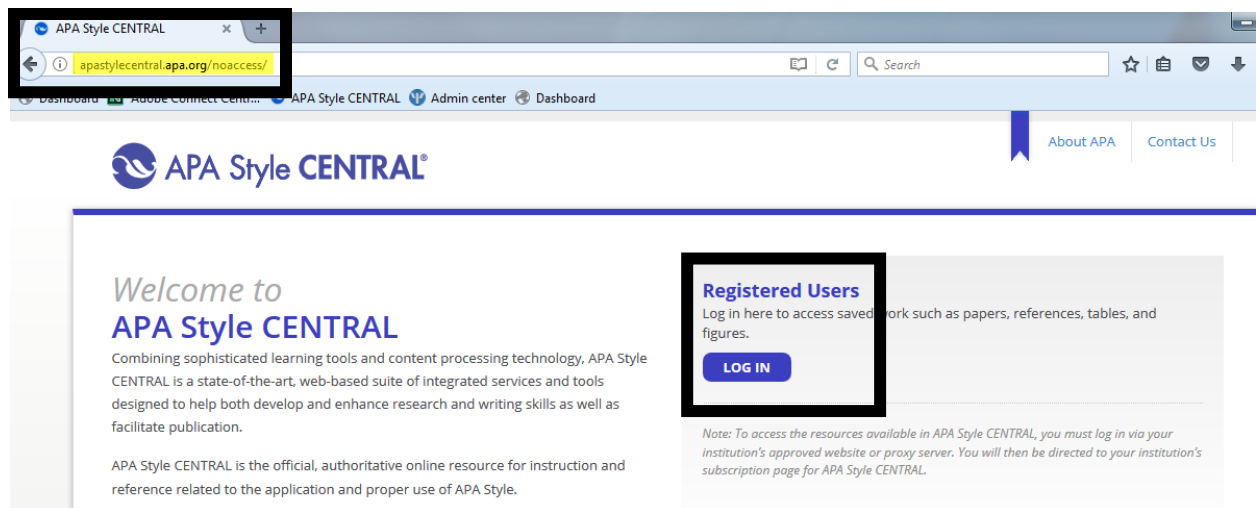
APA Style CENTRAL ×

apastylecentral.apa.org/noaccess/

Search

Dashboard Adobe Connect Centr... APA Style CENTRAL Admin center Dashboard

About APA Contact Us

APA Style CENTRAL®

Welcome to
APA Style CENTRAL

Combining sophisticated learning tools and content processing technology, APA Style CENTRAL is a state-of-the-art, web-based suite of integrated services and tools designed to help both develop and enhance research and writing skills as well as facilitate publication.

APA Style CENTRAL is the official, authoritative online resource for instruction and reference related to the application and proper use of APA Style.

Registered Users

Log in here to access saved work such as papers, references, tables, and figures.

LOG IN

Note: To access the resources available in APA Style CENTRAL, you must log in via your institution's approved website or proxy server. You will then be directed to your institution's subscription page for APA Style CENTRAL.